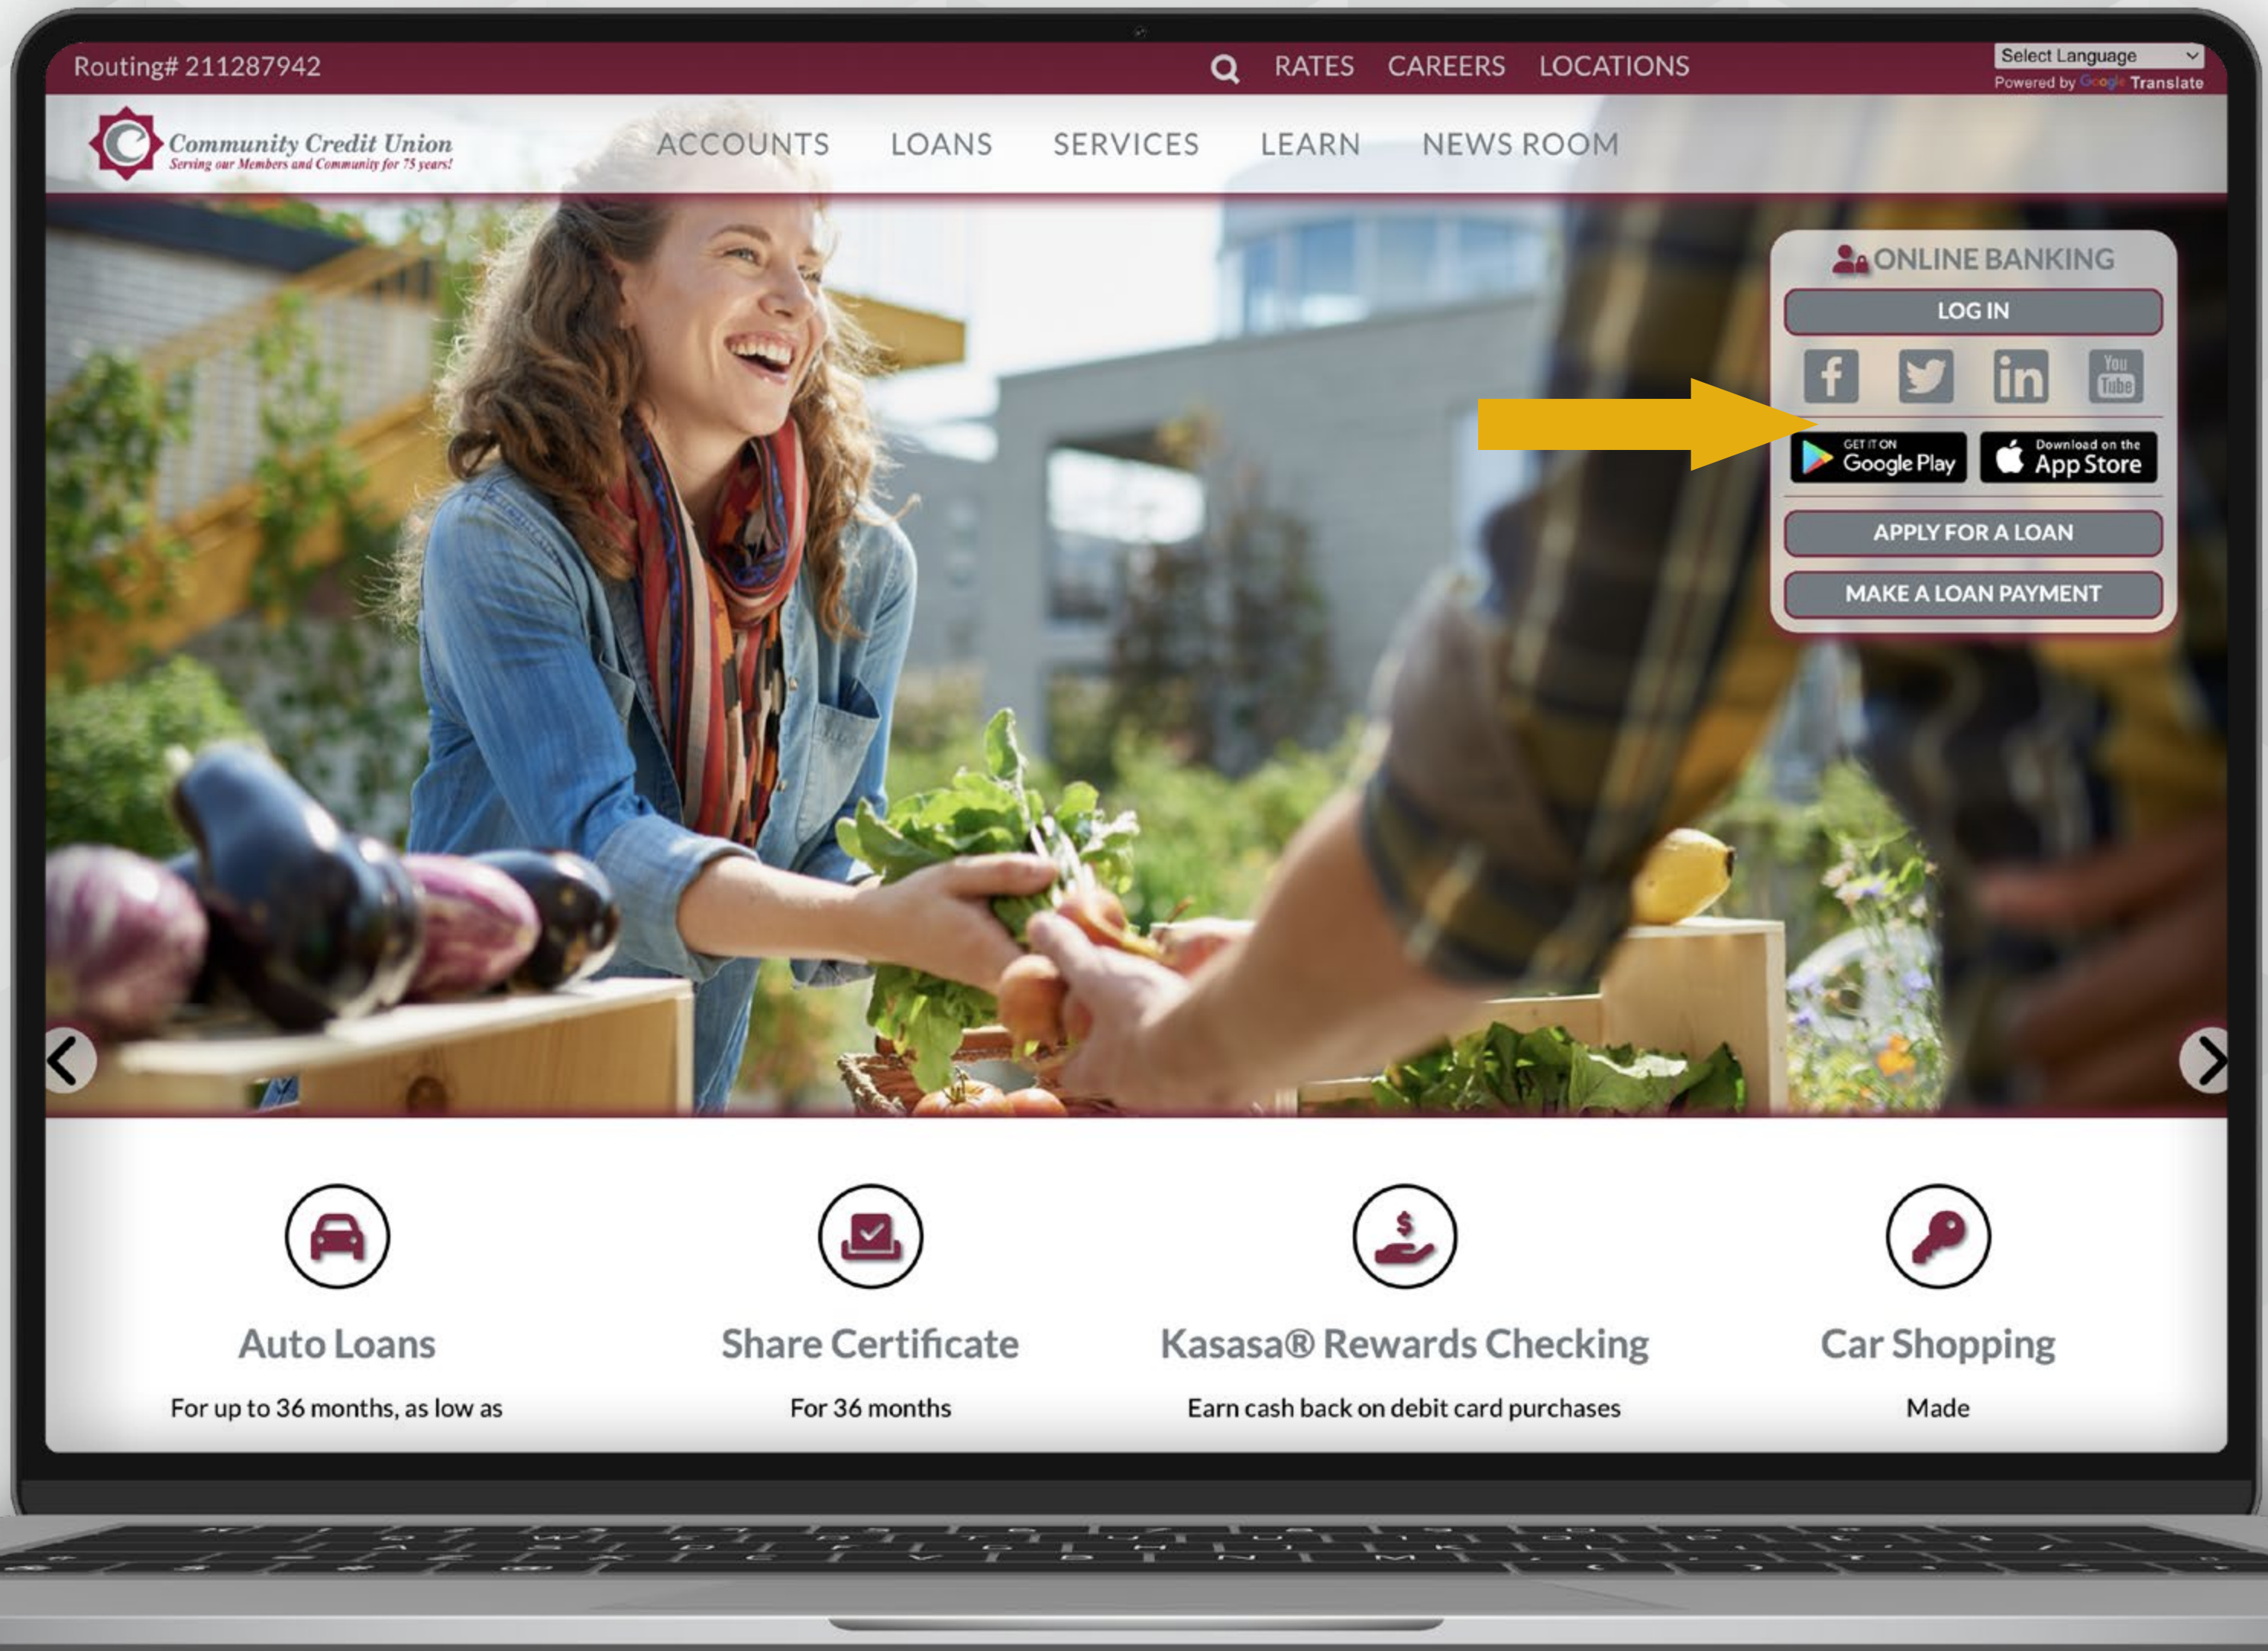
Routing# 211287942

RATES CAREERS LOCATIONS

Select Language
Powered by Google Translate

Community Credit Union
Serving our Members and Community for 75 years!

ACCOUNTS LOANS SERVICES LEARN NEWS ROOM

ONLINE BANKING

LOG IN

You Tube

GET IT ON Google Play

Download on the App Store

APPLY FOR A LOAN

MAKE A LOAN PAYMENT

$

Auto Loans
For up to 36 months, as low as

Share Certificate
For 36 months

Kasasa® Rewards Checking
Earn cash back on debit card purchases

Car Shopping
Made